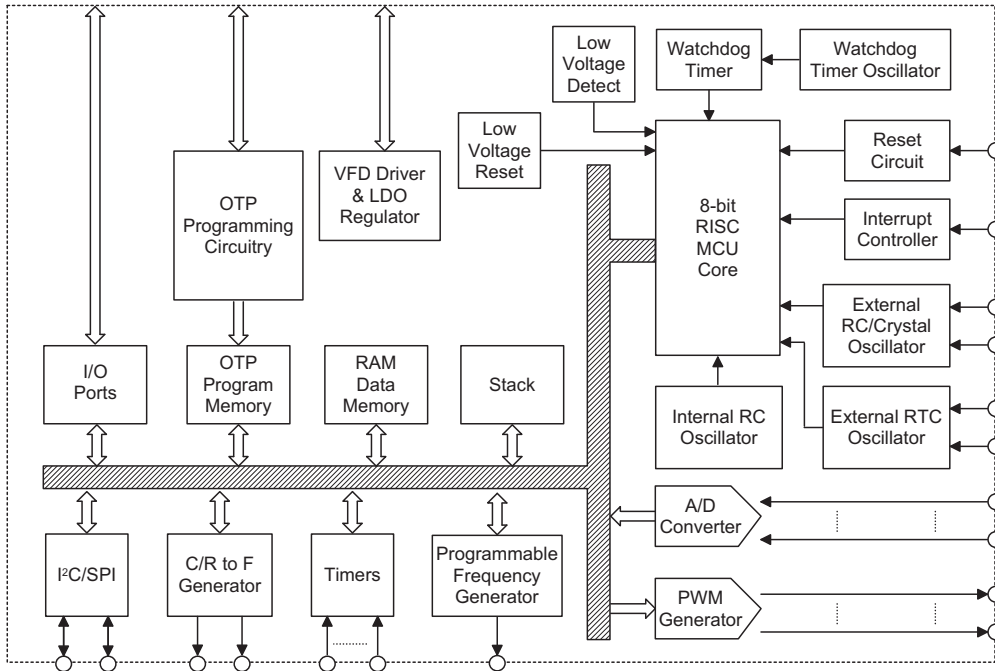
Low Voltage Detect

Watchdog Timer

Watchdog Timer Oscillator

Low Voltage Reset

Reset Circuit

OTP Programming Circuitry

VFD Driver & LDO Regulator

8-bit RISC MCU Core

Interrupt Controller

External RC/Crystal Oscillator

I/O Ports

OTP Program Memory

RAM Data Memory

Stack

Internal RC Oscillator

External RTC Oscillator

A/D Converter

I$^2$C/SPI

C/R to F Generator

Timers

Programmable Frequency Generator

PWM Generator